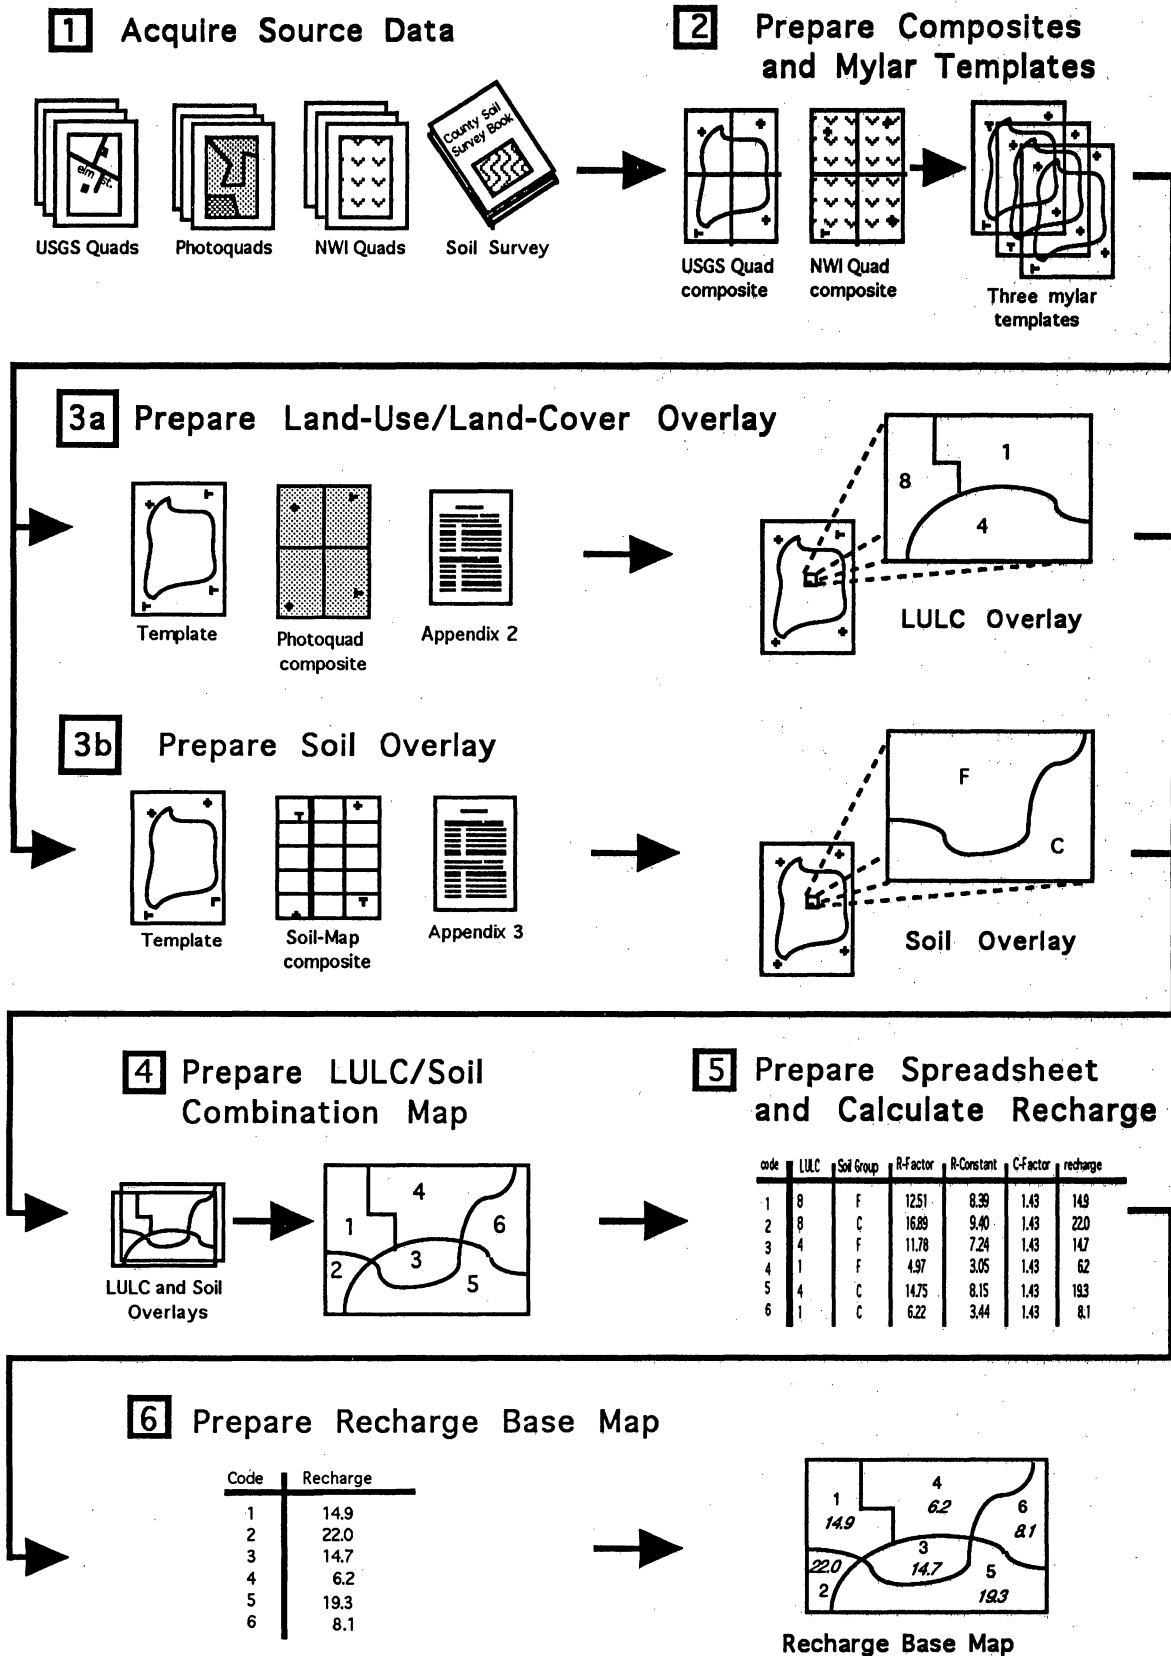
1 Acquire Source Data

elm St.

USGS Quads

Photoquads

NWI Quads

County Soil Survey Book

Soil Survey

2 Prepare Composites and Mylar Templates

USGS Quad composite

NWI Quad composite

Three mylar templates

3a Prepare Land-Use/Land-Cover Overlay

Template

Photoquad composite

Appendix 2

8

1

4

LULC Overlay

3b Prepare Soil Overlay

Template

Soil-Map composite

Appendix 3

F

C

Soil Overlay

4 Prepare LULC/Soil Combination Map

LULC and Soil Overlays

4

1

6

3

2

5

5 Prepare Spreadsheet and Calculate Recharge

| code | LULC | Soil Group | R-Factor | R-Constant | C-Factor | recharge |
|---|---|---|---|---|---|---|
| 1 | 8 | F | 12.51 | 8.39 | 1.43 | 14.9 |
| 2 | 8 | C | 16.89 | 9.40 | 1.43 | 22.0 |
| 3 | 4 | F | 11.78 | 7.24 | 1.43 | 14.7 |
| 4 | 1 | F | 4.97 | 3.05 | 1.43 | 6.2 |
| 5 | 4 | C | 14.75 | 8.15 | 1.43 | 19.3 |
| 6 | 1 | C | 6.22 | 3.44 | 1.43 | 8.1 |

6 Prepare Recharge Base Map

| Code | Recharge |
|---|---|
| 1 | 14.9 |
| 2 | 22.0 |
| 3 | 14.7 |
| 4 | 6.2 |
| 5 | 19.3 |
| 6 | 8.1 |

1
14.9
4
6.2
6
8.1
3
14.7
22.0
2
5
19.3

Recharge Base Map